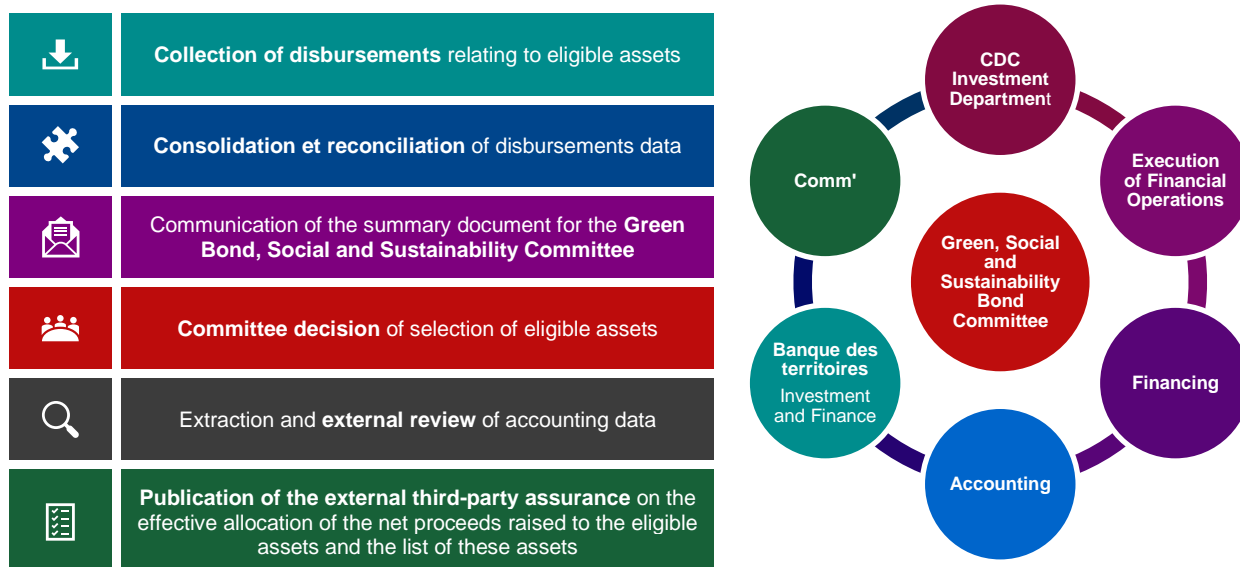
Collection of disbursements relating to eligible assets

Consolidation et reconciliation of disbursements data

Communication of the summary document for the Green Bond, Social and Sustainability Committee

Committee decision of selection of eligible assets

Extraction and external review of accounting data

Publication of the external third-party assurance on the effective allocation of the net proceeds raised to the eligible assets and the list of these assets

CDC Investment Department

Execution of Financial Operations

Financing

Accounting

Banque des territoires Investment and Finance

Comm'

Green, Social and Sustainability Bond Committee